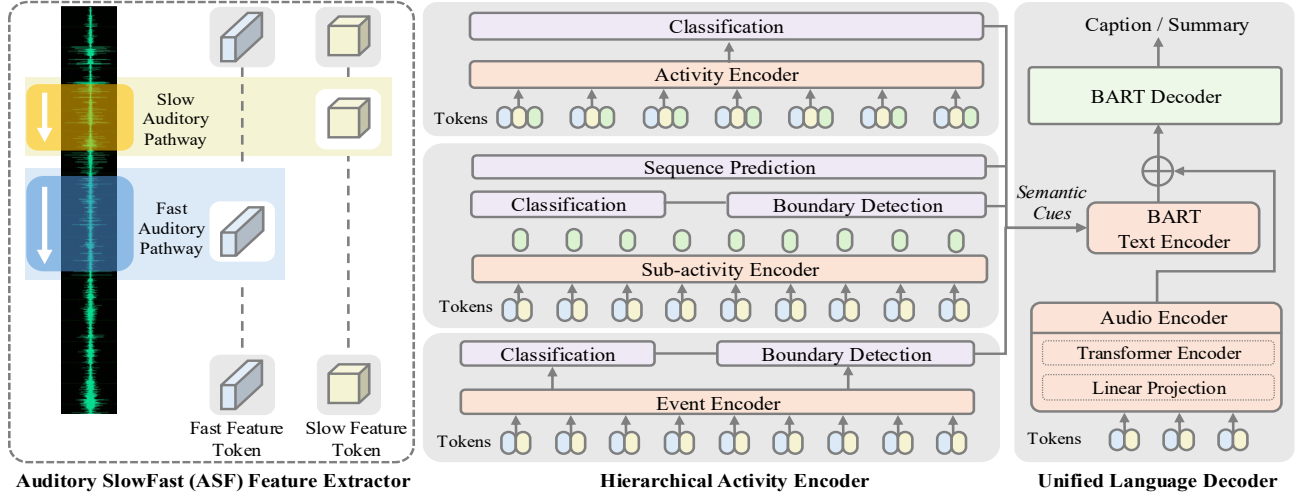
Slow Auditory Pathway

Fast Auditory Pathway

Fast Feature Token

Slow Feature Token

Auditory SlowFast (ASF) Feature Extractor

Classification

Activity Encoder

Tokens

Sequence Prediction

Classification

Boundary Detection

Sub-activity Encoder

Tokens

Classification

Boundary Detection

Event Encoder

Tokens

Hierarchical Activity Encoder

Caption / Summary

BART Decoder

Semantic Cues

BART Text Encoder

Audio Encoder

Transformer Encoder

Linear Projection

Tokens

Unified Language Decoder